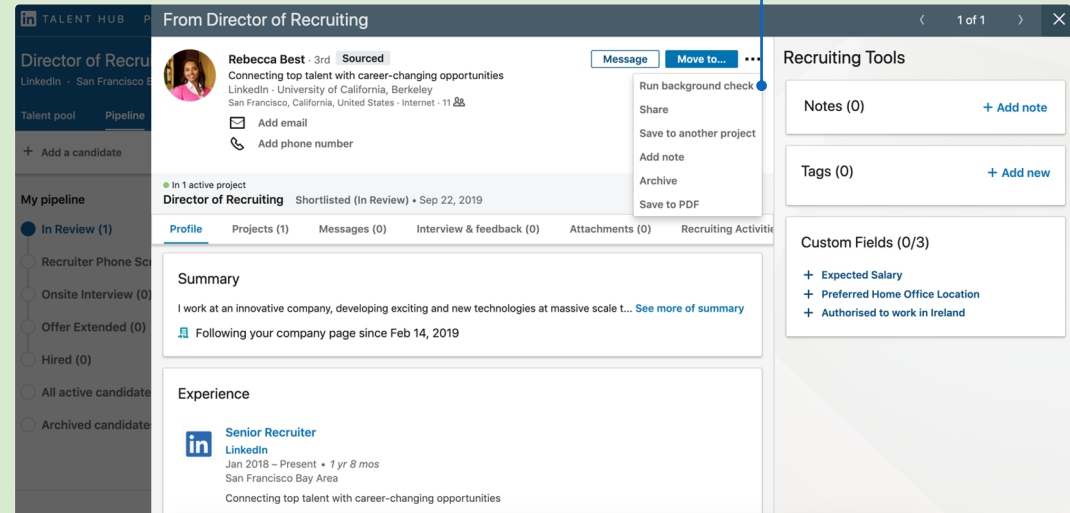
in TALENT HUB P

Director of Recru

LinkedIn · San Francisco B

Talent pool Pipeline

+ Add a candidate

My pipeline

In Review (1)

Recruiter Phone Sc

Onsite Interview (0

Offer Extended (0)

Hired (0)

All active candidate

Archived candidate

From Director of Recruiting

1 of 1

Rebecca Best · 3rd Sourced

Connecting top talent with career-changing opportunities

LinkedIn · University of California, Berkeley

San Francisco, California, United States · Internet · 11

Add email

Add phone number

Message Move to... ···

Run background check

Share

Save to another project

Add note

Archive

Save to PDF

In 1 active project

Director of Recruiting Shortlisted (In Review) • Sep 22, 2019

Profile Projects (1) Messages (0) Interview & feedback (0) Attachments (0) Recruiting Activiti

Summary

I work at an innovative company, developing exciting and new technologies at massive scale t... See more of summary

Following your company page since Feb 14, 2019

Experience

Senior Recruiter

LinkedIn

Jan 2018 – Present • 1 yr 8 mos

San Francisco Bay Area

Connecting top talent with career-changing opportunities

Recruiting Tools

Notes (0) + Add note

Tags (0) + Add new

Custom Fields (0/3)

+ Expected Salary

+ Preferred Home Office Location

+ Authorised to work in Ireland